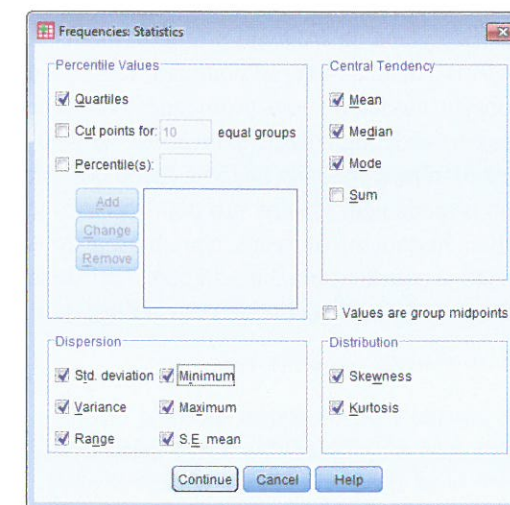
Frequencies: Statistics

Percentile Values

Quartiles

Cut points for: 10 equal groups

Percentile(s):

Add

Change

Remove

Central Tendency

Mean

Median

Mode

Sum

Values are group midpoints

Dispersion

Std. deviation

Minimum

Variance

Maximum

Range

S.E. mean

Distribution

Skewness

Kurtosis

Continue

Cancel

Help